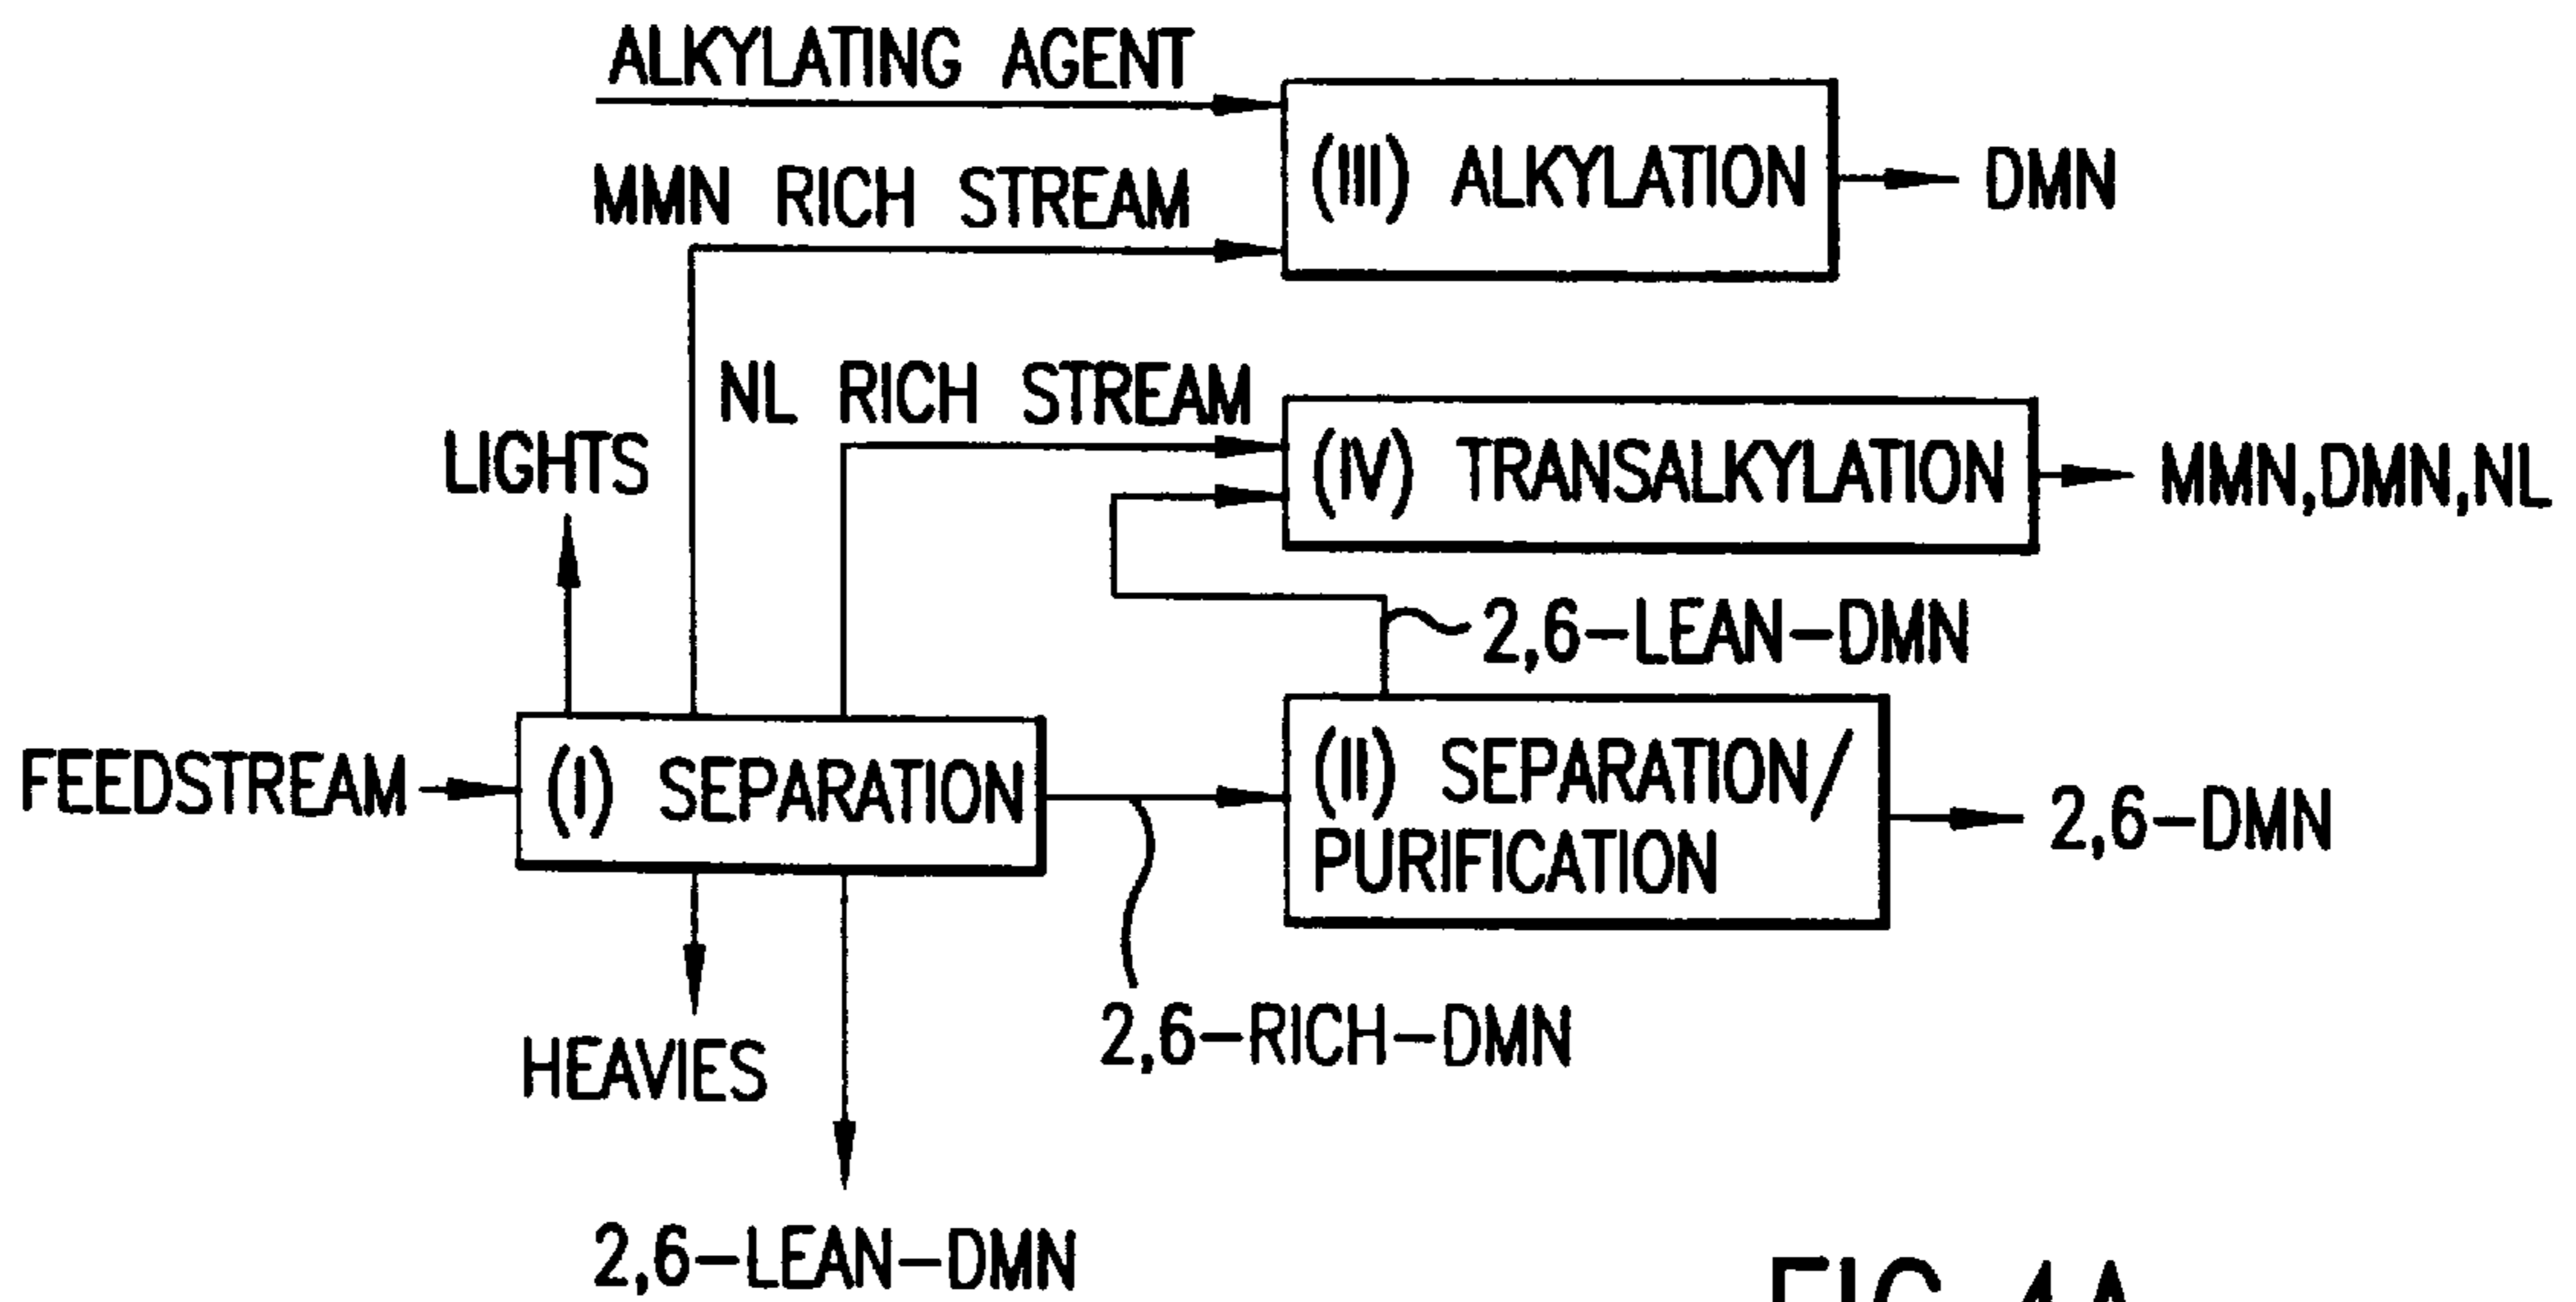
ALKYLATING AGENT

MMN RICH STREAM

(III) ALKYLATION

DMN

NL RICH STREAM

LIGHTS

(IV) TRANSALKYLATION

MMN,DMN,NL

2,6-LEAN-DMN

FEEDSTREAM

(I) SEPARATION

(II) SEPARATION/ PURIFICATION

2,6-DMN

HEAVIES

2,6-RICH-DMN

2,6-LEAN-DMN

FIG. 4A